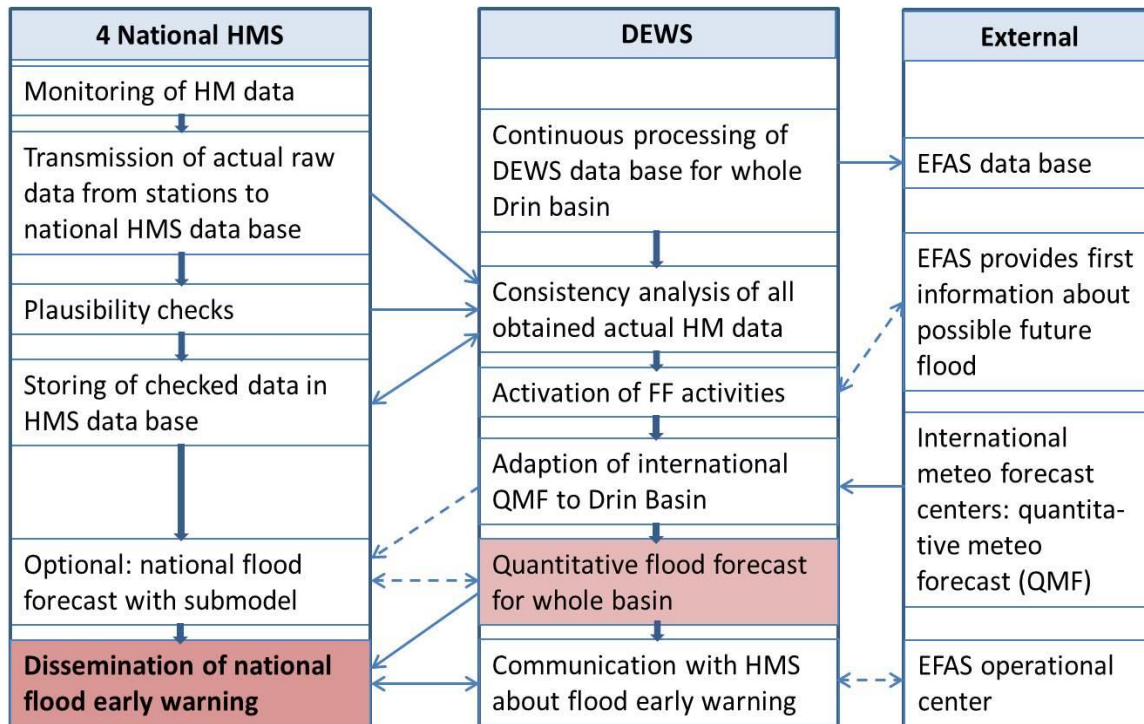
4 National HMS

Monitoring of HM data

Transmission of actual raw data from stations to national HMS data base

Plausibility checks

Storing of checked data in HMS data base

Optional: national flood forecast with submodel

Dissemination of national flood early warning

DEWS

Continuous processing of DEWS data base for whole Drin basin

Consistency analysis of all obtained actual HM data

Activation of FF activities

Adaption of international QMF to Drin Basin

Quantitative flood forecast for whole basin

Communication with HMS about flood early warning

External

EFAS data base

EFAS provides first information about possible future flood

International meteo forecast centers: quantitative meteo forecast (QMF)

EFAS operational center